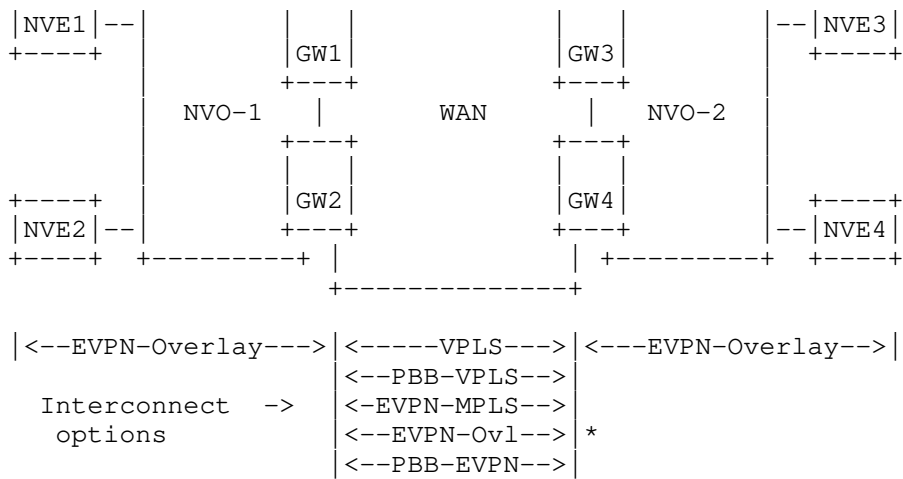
|NVE1|--| |GW1| |GW3| |--|NVE3|
+----+ +---+ +---+ +----+
NVO-1 | WAN | NVO-2
+---+ +---+
+----+ |GW2| |GW4| +----+
|NVE2|--| +---+ +---+ |--|NVE4|
+----+ +---------+ | | +---------+ +----+
+--------------+

|<--EVPN-Overlay--->|<-----VPLS--->|<---EVPN-Overlay-->|
|<--PBB-VPLS-->|
Interconnect -> |<-EVPN-MPLS-->|
options |<--EVPN-Ovl-->|*
|<--PBB-EVPN-->|